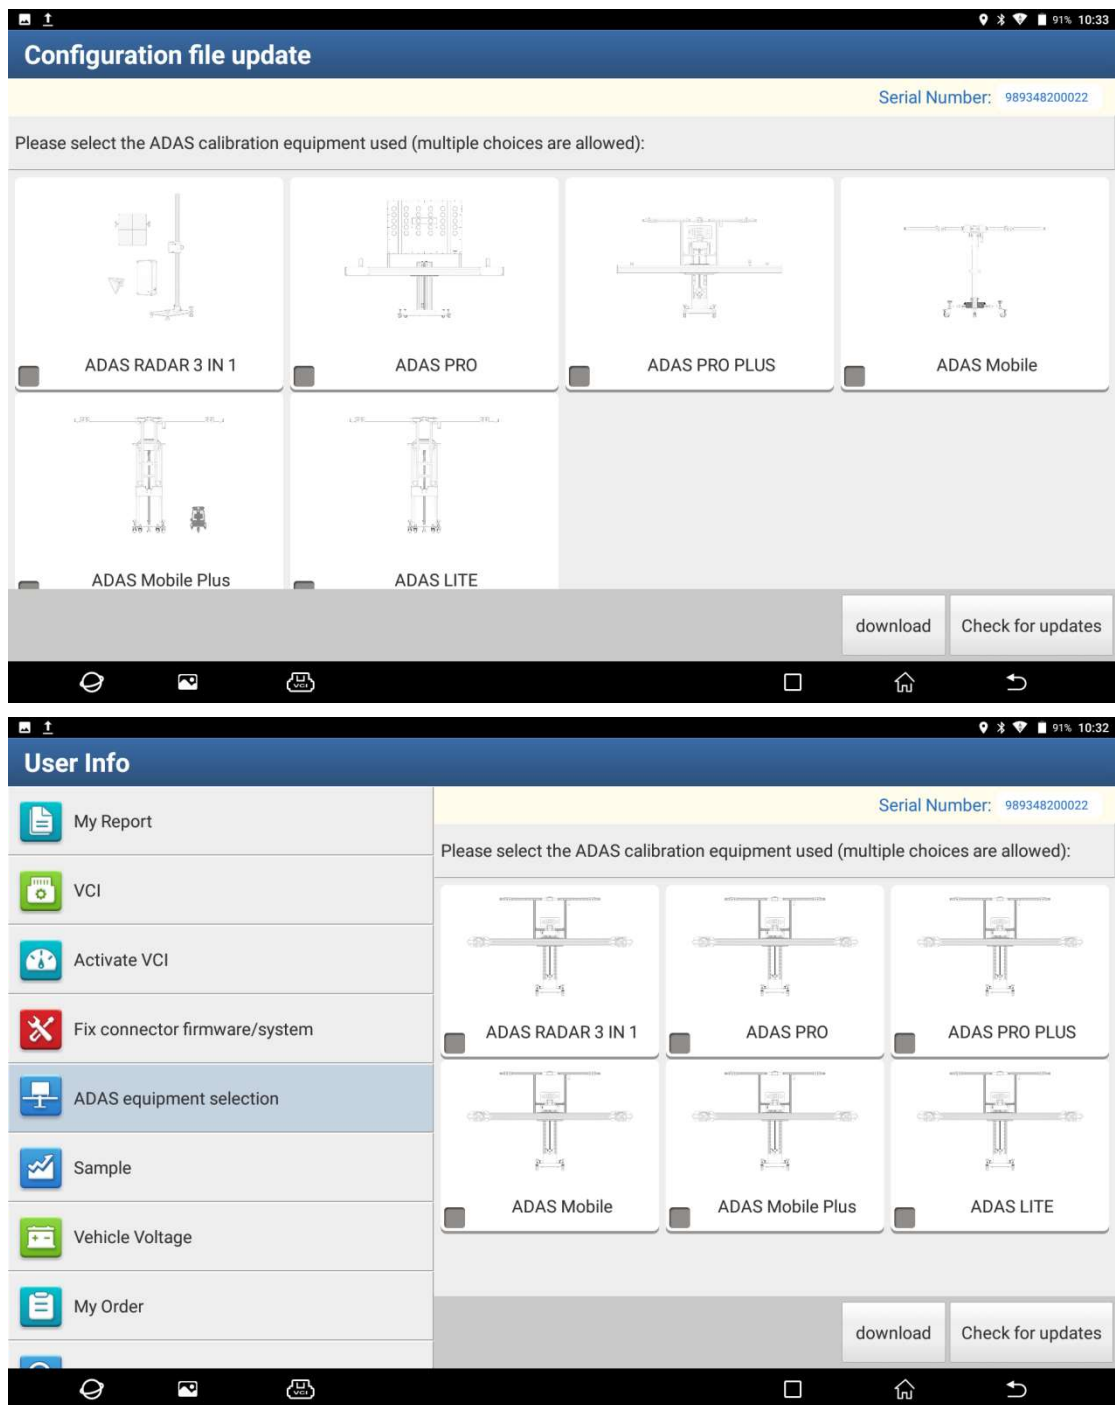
91% 10:33

Configuration file update

Serial Number: 989348200022

Please select the ADAS calibration equipment used (multiple choices are allowed):

ADAS RADAR 3 IN 1

ADAS PRO

ADAS PRO PLUS

ADAS Mobile

ADAS Mobile Plus

ADAS LITE

download

Check for updates

91% 10:32

User Info

My Report

VCI

Activate VCI

Fix connector firmware/system

ADAS equipment selection

Sample

Vehicle Voltage

My Order

Serial Number: 989348200022

Please select the ADAS calibration equipment used (multiple choices are allowed):

ADAS RADAR 3 IN 1

ADAS PRO

ADAS PRO PLUS

ADAS Mobile

ADAS Mobile Plus

ADAS LITE

download

Check for updates